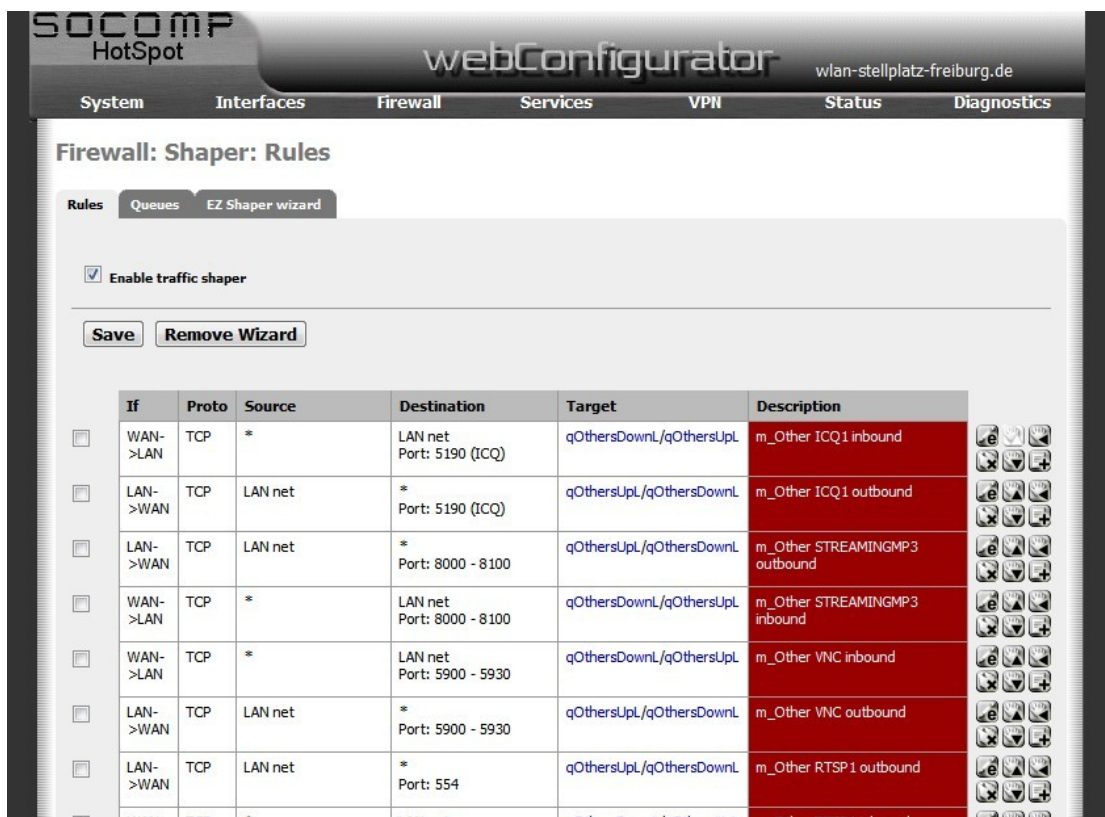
SOCOMP
HotSpot

webConfigurator

wlan-stellplatz-freiburg.de

System Interfaces Firewall Services VPN Status Diagnostics

Firewall: Shaper: Rules

Rules Queues EZ Shaper wizard

Enable traffic shaper

Save Remove Wizard

| If | Proto | Source | Destination | Target | Description |
|---|---|---|---|---|---|
| WAN->LAN | TCP | * | LAN net Port: 5190 (ICQ) | qOthersDownL/qOthersUpL | m_Other ICQ1 inbound |
| LAN->WAN | TCP | LAN net | * Port: 5190 (ICQ) | qOthersUpL/qOthersDownL | m_Other ICQ1 outbound |
| LAN->WAN | TCP | LAN net | * Port: 8000 - 8100 | qOthersUpL/qOthersDownL | m_Other STREAMINGMP3 outbound |
| WAN->LAN | TCP | * | LAN net Port: 8000 - 8100 | qOthersDownL/qOthersUpL | m_Other STREAMINGMP3 inbound |
| WAN->LAN | TCP | * | LAN net Port: 5900 - 5930 | qOthersDownL/qOthersUpL | m_Other VNC inbound |
| LAN->WAN | TCP | LAN net | * Port: 5900 - 5930 | qOthersUpL/qOthersDownL | m_Other VNC outbound |
| LAN->WAN | TCP | LAN net | * Port: 554 | qOthersUpL/qOthersDownL | m_Other RTSP1 outbound |